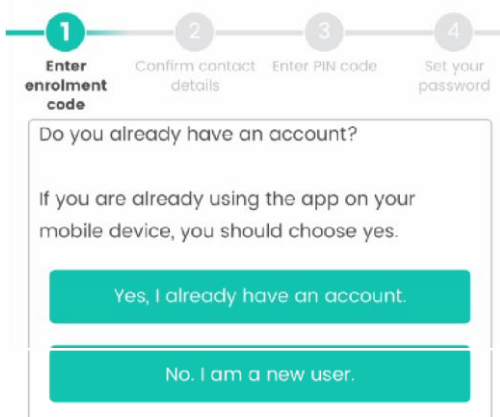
1
Enter enrolment code

2
Confirm contact details

3
Enter PIN code

4
Set your password

Do you already have an account?

If you are already using the app on your mobile device, you should choose yes.

Yes, I already have an account.

No. I am a new user.